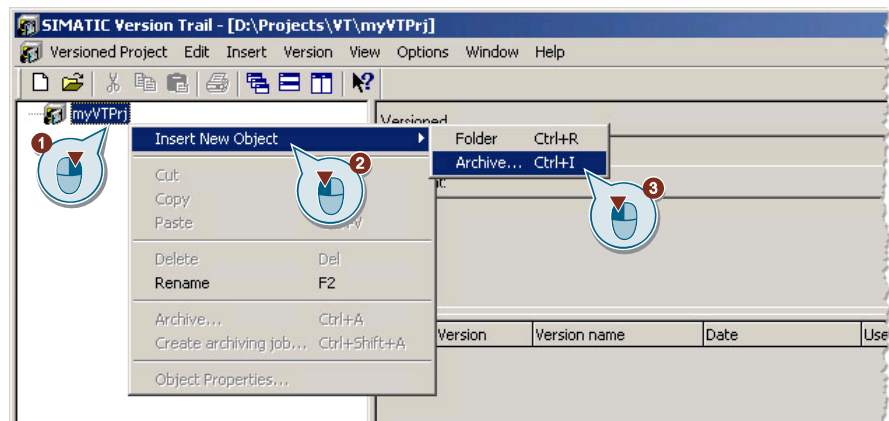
SIMATIC Version Trail - [D:\Projects\VT\myVTPrj]

Versioned Project Edit Insert Version View Options Window Help

myVTPrj

1

Insert New Object

2

Folder Ctrl+R

Archive... Ctrl+I

3

Cut

Copy

Paste

Delete Del

Rename F2

Archive... Ctrl+A

Create archiving job... Ctrl+Shift+A

Object Properties...

Versioned

| Version | Version name | Date | Use |
|---|---|---|---|